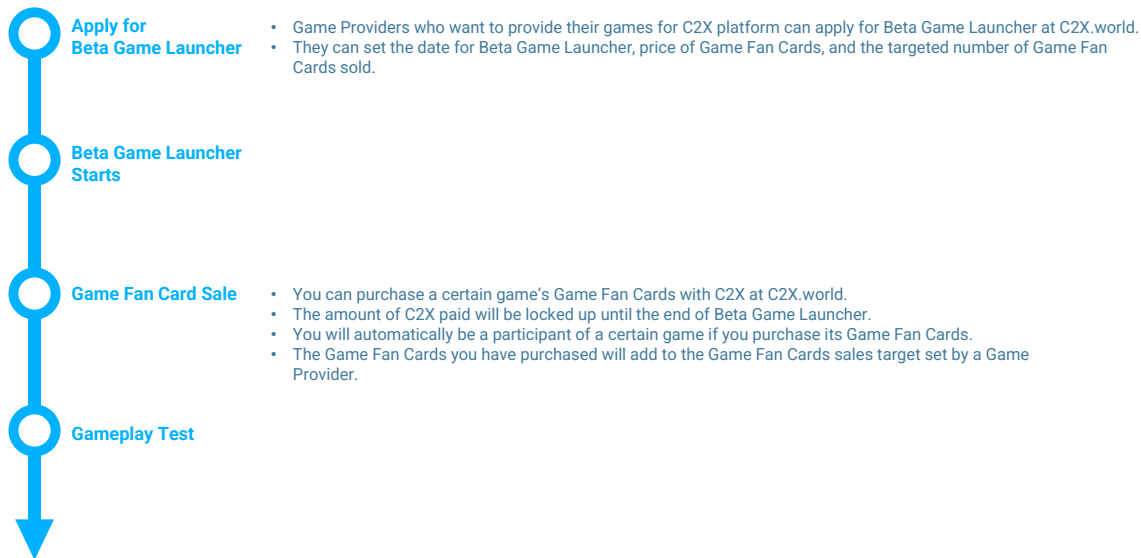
Apply for Beta Game Launcher

• Game Providers who want to provide their games for C2X platform can apply for Beta Game Launcher at C2X.world.
• They can set the date for Beta Game Launcher, price of Game Fan Cards, and the targeted number of Game Fan Cards sold.

Beta Game Launcher Starts

Game Fan Card Sale

• You can purchase a certain game's Game Fan Cards with C2X at C2X.world.
• The amount of C2X paid will be locked up until the end of Beta Game Launcher.
• You will automatically be a participant of a certain game if you purchase its Game Fan Cards.
• The Game Fan Cards you have purchased will add to the Game Fan Cards sales target set by a Game Provider.

Gameplay Test